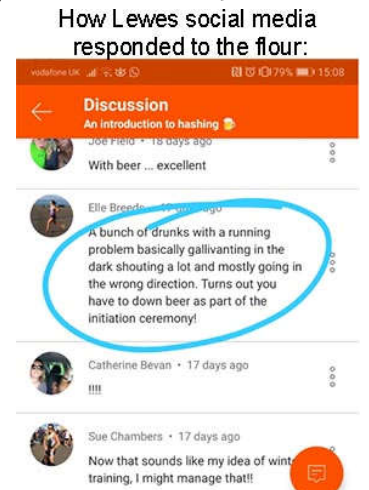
How Lewes social media responded to the flour:

vodafone UK 79% 15:08

Discussion
An introduction to hashing

Joe Field • 18 days ago
With beer ... excellent

Elle Breeds • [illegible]
A bunch of drunks with a running problem basically gallivanting in the dark shouting a lot and mostly going in the wrong direction. Turns out you have to down beer as part of the initiation ceremony!

Catherine Bevan • 17 days ago
!!!!

Sue Chambers • 17 days ago
Now that sounds like my idea of wint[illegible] training, I might manage that!!